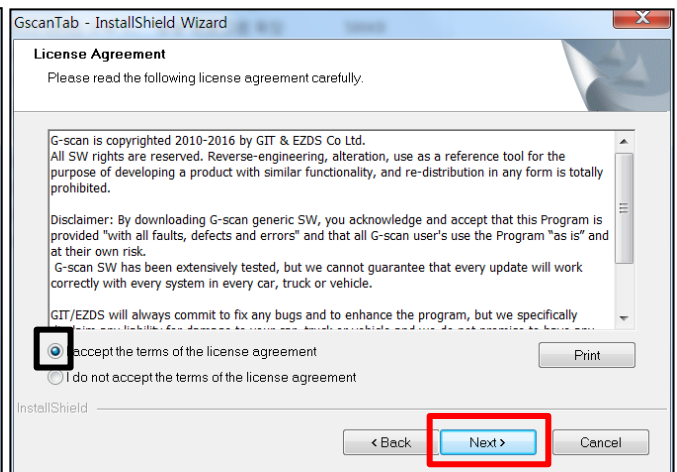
GscanTab - InstallShield Wizard

License Agreement

Please read the following license agreement carefully.

G-scan is copyrighted 2010-2016 by GIT & EZDS Co Ltd.
All SW rights are reserved. Reverse-engineering, alteration, use as a reference tool for the purpose of developing a product with similar functionality, and re-distribution in any form is totally prohibited.

Disclaimer: By downloading G-scan generic SW, you acknowledge and accept that this Program is provided "with all faults, defects and errors" and that all G-scan user's use the Program "as is" and at their own risk.
 G-scan SW has been extensively tested, but we cannot guarantee that every update will work correctly with every system in every car, truck or vehicle.

GIT/EZDS will always commit to fix any bugs and to enhance the program, but we specifically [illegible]

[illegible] accept the terms of the license agreement

Print

I do not accept the terms of the license agreement

InstallShield

< Back

Next >

Cancel